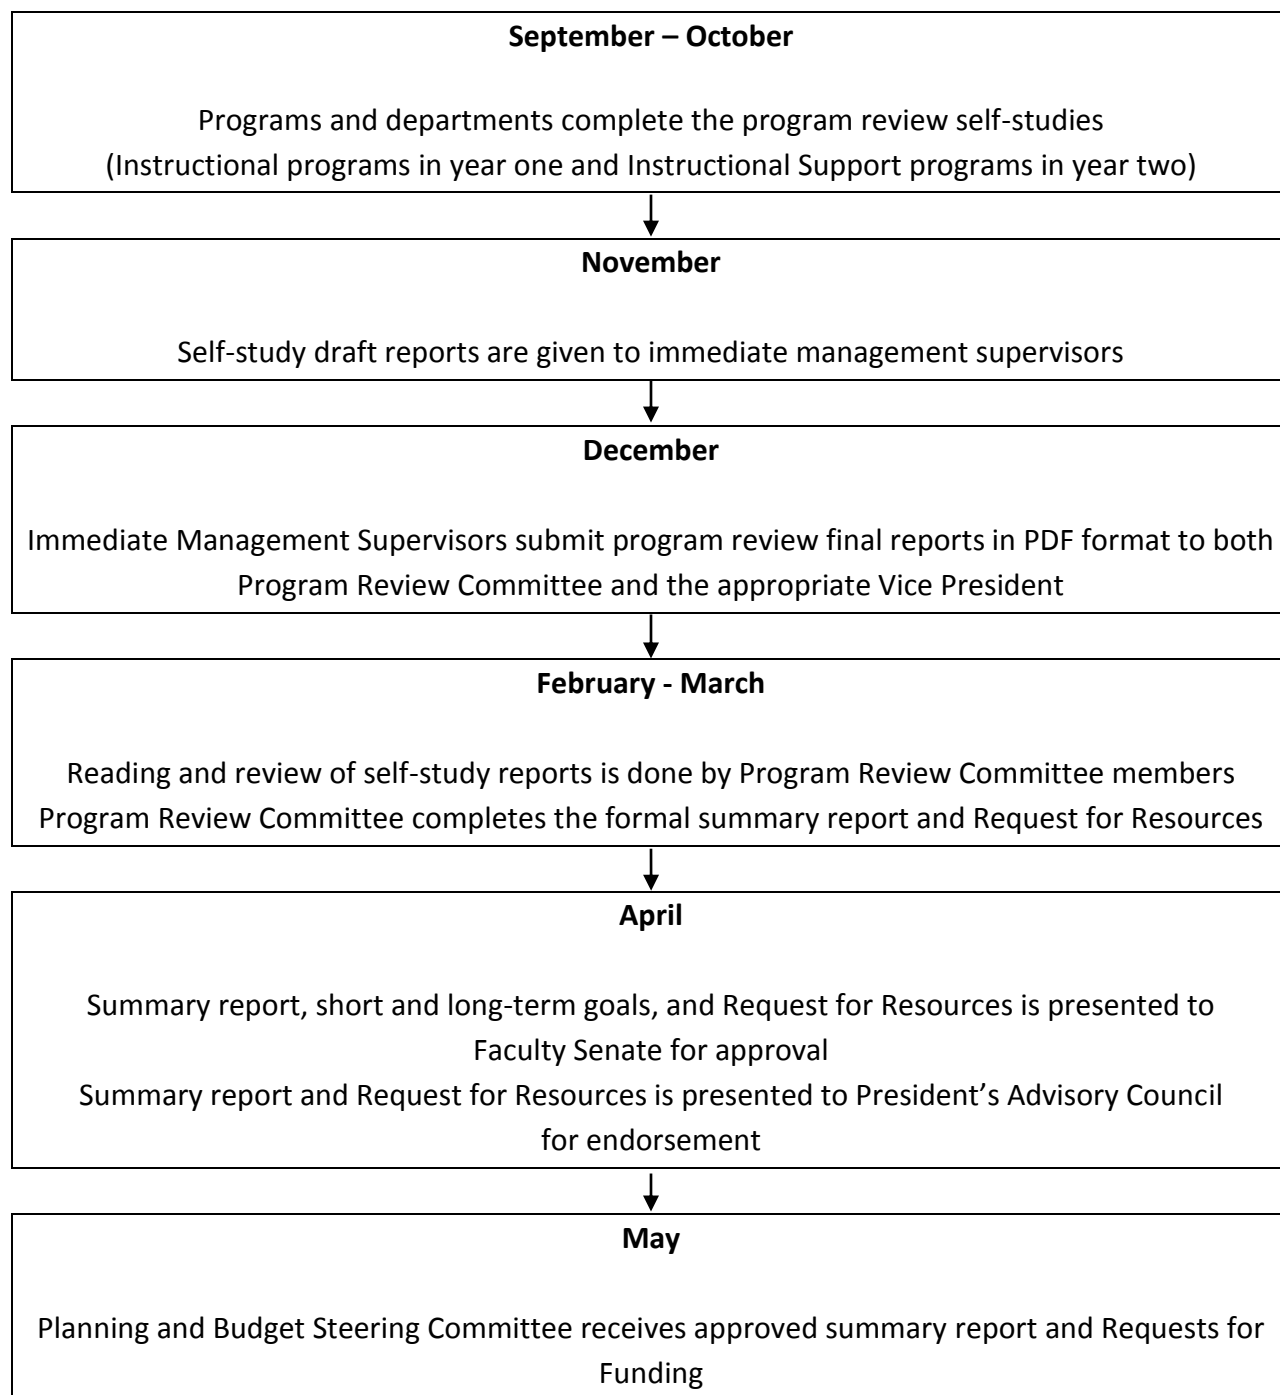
**September – October**

Programs and departments complete the program review self-studies
(Instructional programs in year one and Instructional Support programs in year two)

**November**

Self-study draft reports are given to immediate management supervisors

**December**

Immediate Management Supervisors submit program review final reports in PDF format to both Program Review Committee and the appropriate Vice President

**February - March**

Reading and review of self-study reports is done by Program Review Committee members
Program Review Committee completes the formal summary report and Request for Resources

**April**

Summary report, short and long-term goals, and Request for Resources is presented to Faculty Senate for approval
Summary report and Request for Resources is presented to President's Advisory Council for endorsement

**May**

Planning and Budget Steering Committee receives approved summary report and Requests for Funding